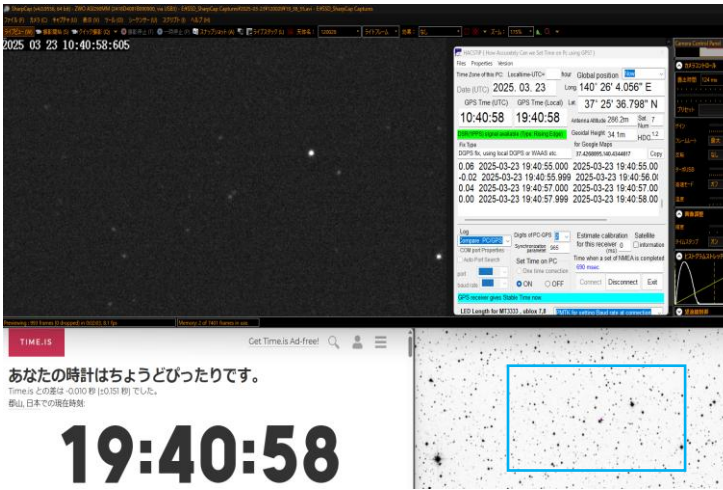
SharpCap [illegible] - ZWO ASI290MM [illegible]

2025 03 23 10:40:58:605

HACSTP ( How Accurately Can we Set Time on Pc using GPS? )

Files Properties Version

Time Zone of this PC Localtime-UTC+ hour Global position

Date (UTC) 2025. 03. 23 Long 140° 26' 4.056" E

GPS Time (UTC) GPS Time (Local) Lat 37° 25' 36.798" N

10:40:58 19:40:58 Antenna Altitude 286.2m Sat Num 7

Geoidal Height 34.1m HDOP 1.2

Fix Type for Google Maps

DGPS fix, using local DGPS or WAAS etc. 37.4268895,140.4344607 Copy

0.06 2025-03-23 19:40:55.000 2025-03-23 19:40:55.00
-0.02 2025-03-23 19:40:55.999 2025-03-23 19:40:56.00
0.04 2025-03-23 19:40:57.000 2025-03-23 19:40:57.00
0.00 2025-03-23 19:40:58.000 2025-03-23 19:40:58.00

Log Digits of PC-GPS Estimate calibration for this receiver Satellite

Compare PC/GPS Synchronization parameter 365 0 Information

COM port Properties Set Time on PC Time when a set of NMEA is completed

Auto Port Search One time correction 490 msec

port ON OFF Connect Disconnect Exit

baud rate

GPS receiver gives Stable Time now

LED Length for MT3333, ublox 1.8

Camera Control Panel

Previewing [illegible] Memory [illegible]

TIME.IS

Get Time.is Ad-free!

あなたの時計はちょうどぴったりです。

Time.is との差は -0.010 秒 (±0.151 秒) でした。

郡山, 日本での現在時刻:

19:40:58